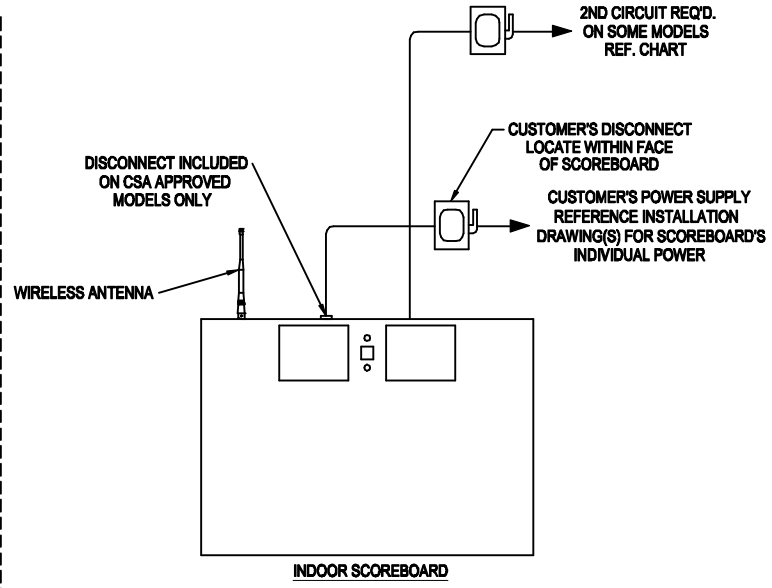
2ND CIRCUIT REQ'D. ON SOME MODELS REF. CHART

CUSTOMER'S DISCONNECT LOCATE WITHIN FACE OF SCOREBOARD

DISCONNECT INCLUDED ON CSA APPROVED MODELS ONLY

CUSTOMER'S POWER SUPPLY REFERENCE INSTALLATION DRAWING(S) FOR SCOREBOARD'S INDIVIDUAL POWER

WIRELESS ANTENNA

INDOOR SCOREBOARD